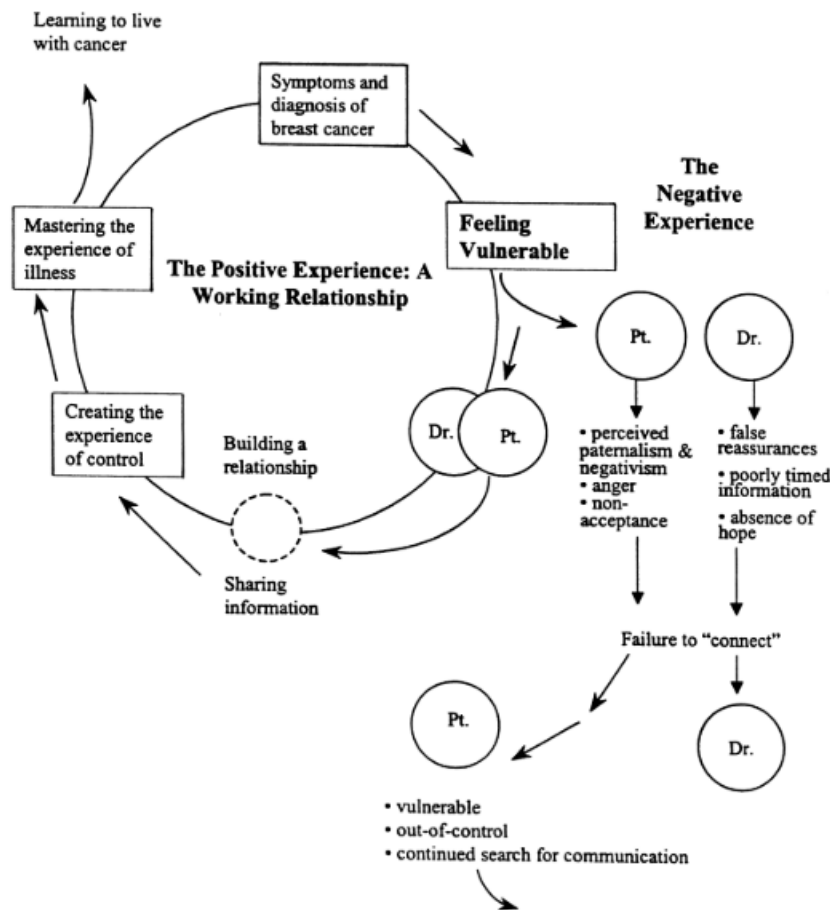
Learning to live with cancer

Symptoms and diagnosis of breast cancer

The Negative Experience

Mastering the experience of illness

Feeling Vulnerable

The Positive Experience: A Working Relationship

Pt.

Dr.

Dr.

Pt.

Creating the experience of control

Building a relationship

• perceived paternalism & negativism
• anger
• non-acceptance

• false reassurances
• poorly timed information
• absence of hope

Sharing information

Failure to "connect"

Pt.

Dr.

• vulnerable
• out-of-control
• continued search for communication